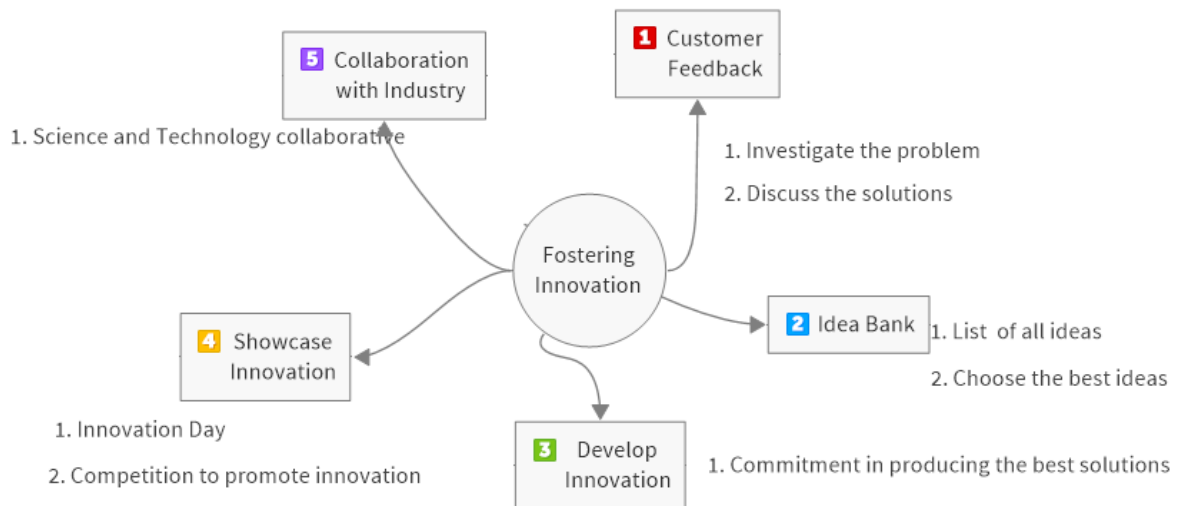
5 Collaboration with Industry

1. Science and Technology collaborative

1 Customer Feedback

1. Investigate the problem

2. Discuss the solutions

Fostering Innovation

2 Idea Bank

1. List of all ideas

2. Choose the best ideas

4 Showcase Innovation

1. Innovation Day

2. Competition to promote innovation

3 Develop Innovation

1. Commitment in producing the best solutions